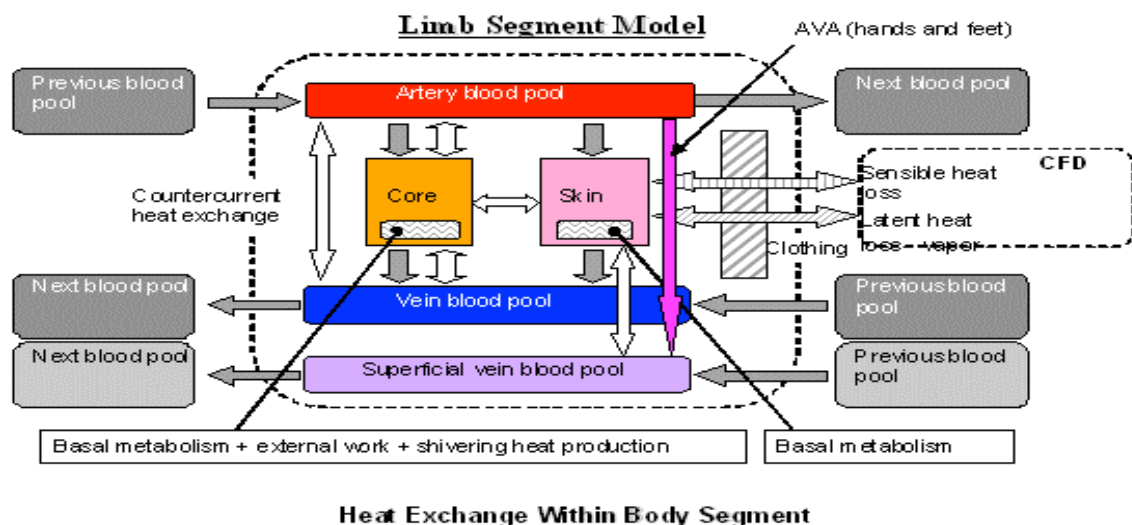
Limb Segment Model

AVA (hands and feet)

Previous blood pool

Artery blood pool

Next blood pool

CFD

Countercurrent heat exchange

Core

Skin

Sensible heat loss

Latent heat loss - vaper

Clothing

Next blood pool

Vein blood pool

Previous blood pool

Next blood pool

Superficial vein blood pool

Previous blood pool

Basal metabolism + external work + shivering heat production

Basal metabolism

Heat Exchange Within Body Segment